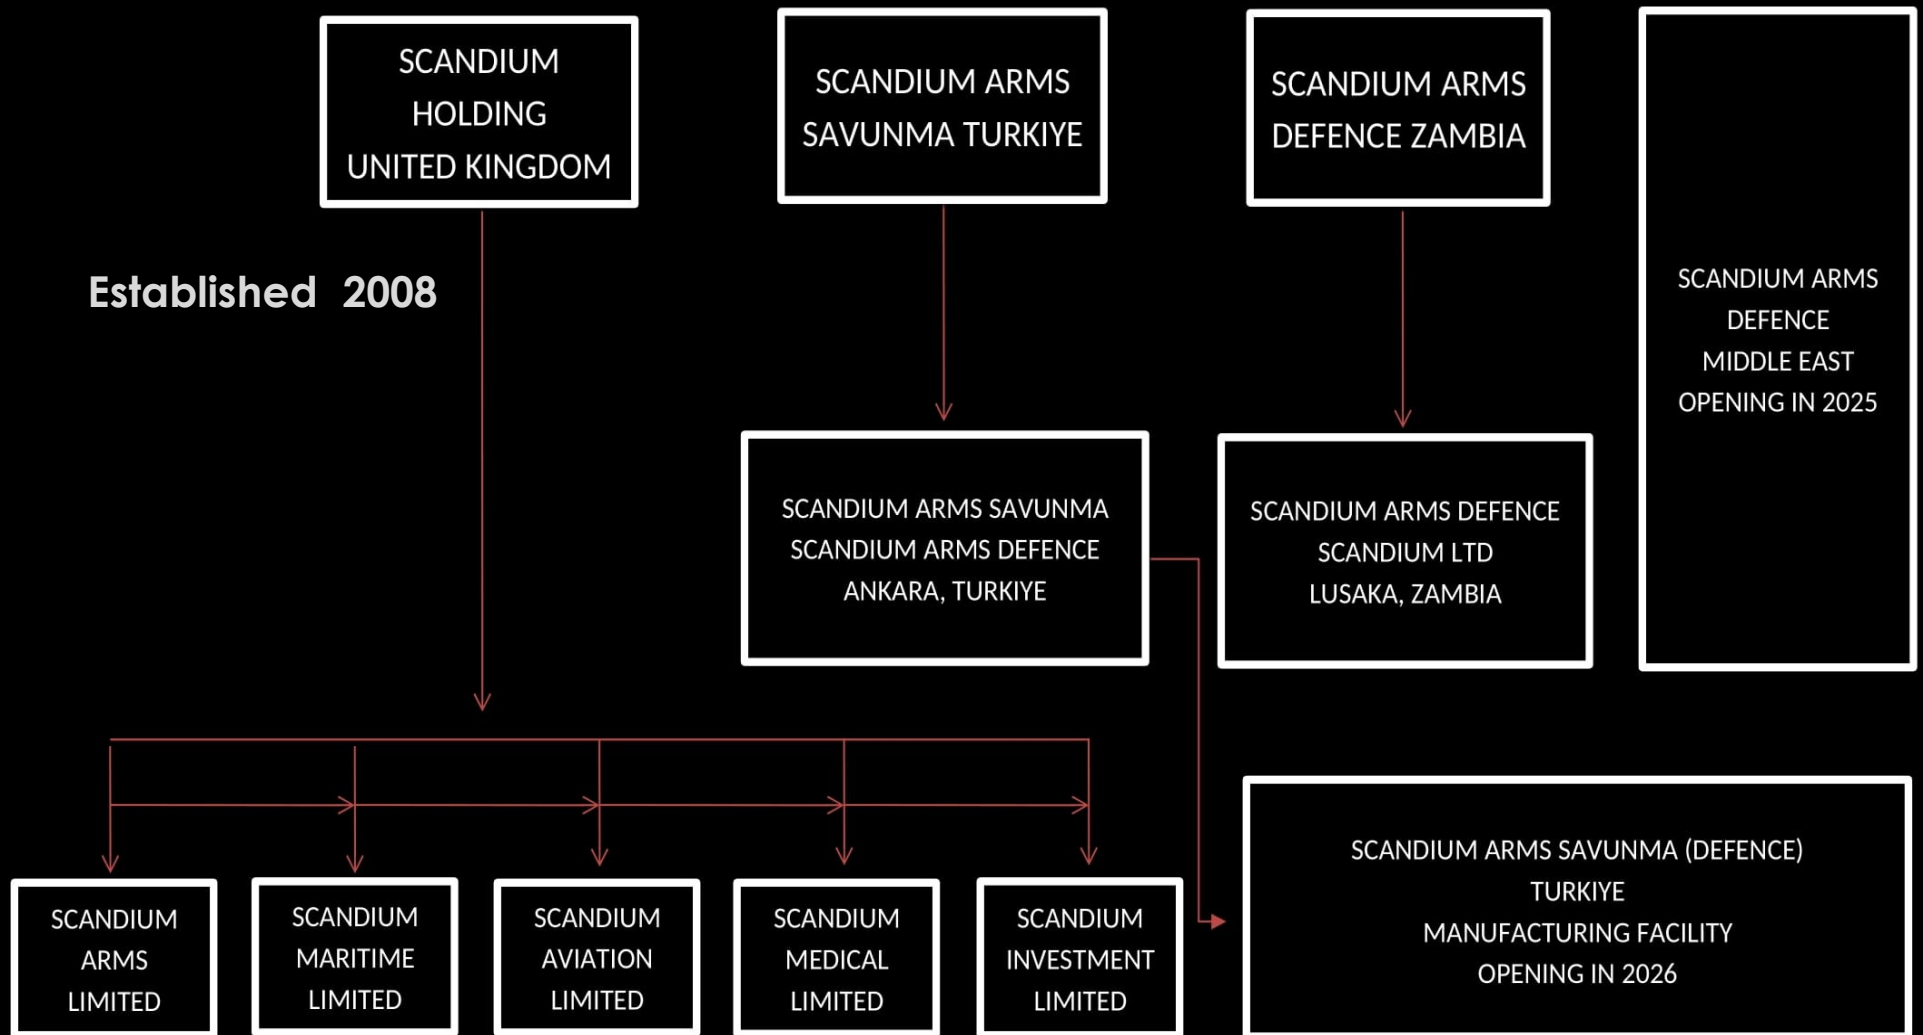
SCANDIUM HOLDING UNITED KINGDOM

SCANDIUM ARMS SAVUNMA TURKIYE

SCANDIUM ARMS DEFENCE ZAMBIA

SCANDIUM ARMS DEFENCE MIDDLE EAST OPENING IN 2025

Established 2008

SCANDIUM ARMS SAVUNMA SCANDIUM ARMS DEFENCE ANKARA, TURKIYE

SCANDIUM ARMS DEFENCE SCANDIUM LTD LUSAKA, ZAMBIA

SCANDIUM ARMS SAVUNMA (DEFENCE) TURKIYE MANUFACTURING FACILITY OPENING IN 2026

SCANDIUM ARMS LIMITED

SCANDIUM MARITIME LIMITED

SCANDIUM AVIATION LIMITED

SCANDIUM MEDICAL LIMITED

SCANDIUM INVESTMENT LIMITED